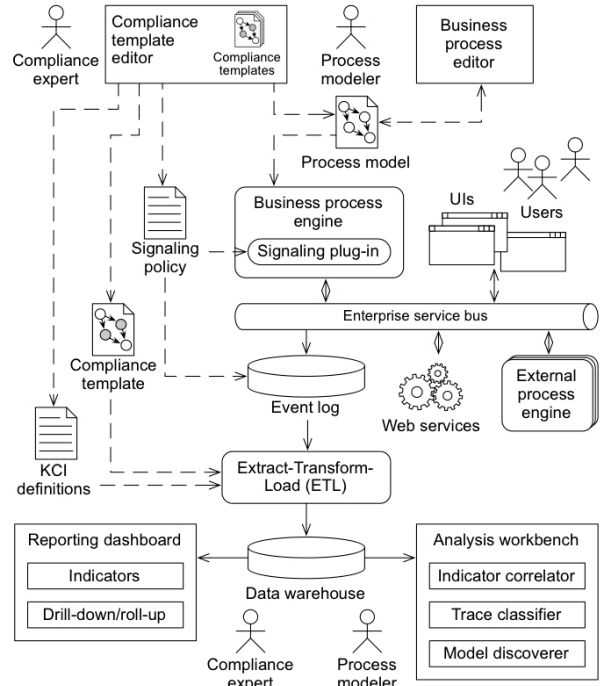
Compliance expert

Compliance template editor

Compliance templates

Process modeler

Business process editor

Process model

Business process engine

Signaling plug-in

Signaling policy

UIs

Users

Enterprise service bus

Compliance template

Event log

Web services

External process engine

KCI definitions

Extract-Transform-Load (ETL)

Reporting dashboard

Indicators

Drill-down/roll-up

Data warehouse

Analysis workbench

Indicator correlator

Trace classifier

Model discoverer

Compliance expert

Process modeler